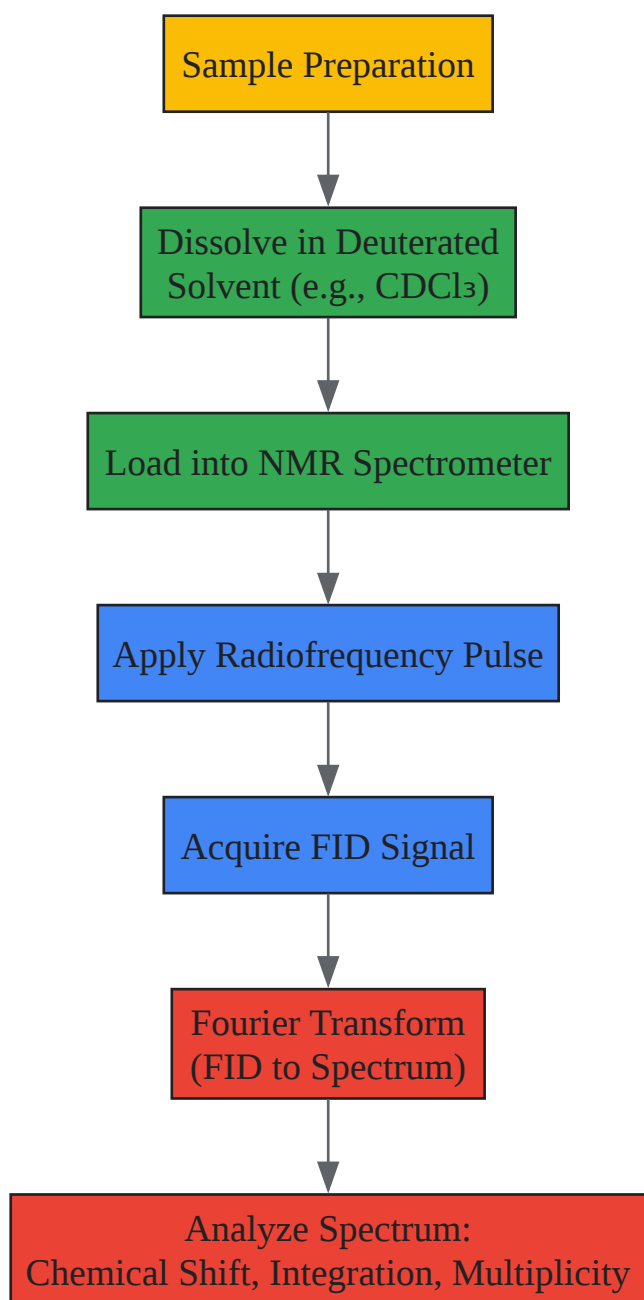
Sample Preparation

Dissolve in Deuterated Solvent (e.g., $CDCl_3$)

Load into NMR Spectrometer

Apply Radiofrequency Pulse

Acquire FID Signal

Fourier Transform (FID to Spectrum)

Analyze Spectrum: Chemical Shift, Integration, Multiplicity